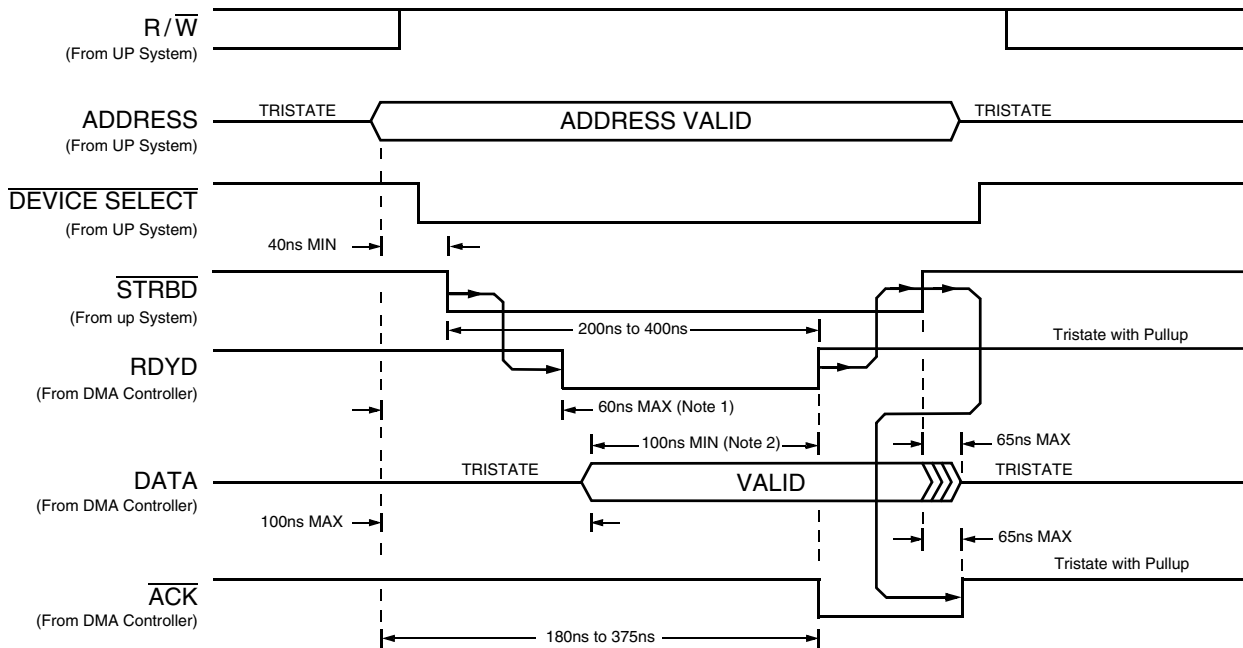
$R/\overline{W}$
(From UP System)

ADDRESS
(From UP System)

TRISTATE
ADDRESS VALID
TRISTATE

$\overline{\text{DEVICE SELECT}}$
(From UP System)

40ns MIN

$\overline{\text{STRBD}}$
(From up System)

200ns to 400ns

Tristate with Pullup

RDYD
(From DMA Controller)

60ns MAX (Note 1)

100ns MIN (Note 2)

65ns MAX

DATA
(From DMA Controller)

TRISTATE
VALID
TRISTATE

100ns MAX

65ns MAX

Tristate with Pullup

$\overline{\text{ACK}}$
(From DMA Controller)

180ns to 375ns